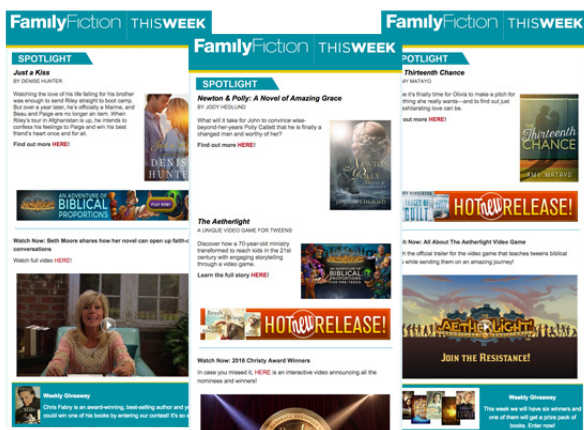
FamilyFiction | THISWEEK

SPOTLIGHT

Just a Kiss
BY DENISE HUNTER

Watching the love of his life falling for his brother was enough to send Riley straight to boot camp. But over a year later, he's officially a Marine, and Beau and Paige are no longer an item. When Riley's tour in Afghanistan is up, he intends to confess his feelings to Paige and win his best friend's heart once and for all.

Find out more HERE!

DENISE HUNTER

AN ADVENTURE OF BIBLICAL PROPORTIONS PLAY NOW

Watch Now: Beth Moore shares how her novel can open up faith-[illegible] conversations

Watch full video HERE!

Weekly Giveaway

Chris Fabry is an award-winning, best-selling author and y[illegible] could win one of his books by entering our contest! It's so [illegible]

FamilyFiction | THISWEEK

SPOTLIGHT

Newton & Polly: A Novel of Amazing Grace
BY JODY HEDLUND

What will it take for John to convince wise-beyond-her-years Polly Catlett that he is finally a changed man and worthy of her?

Find out more HERE!

Newton & Polly
JODY HEDLUND

The Aetherlight
A UNIQUE VIDEO GAME FOR TWEENS

Discover how a 70-year-old ministry transformed to reach kids in the 21st century with engaging storytelling through a video game.

Learn the full story HERE!

AN ADVENTURE OF BIBLICAL PROPORTIONS FOR TWEENS

HOT NEW RELEASE!

Watch Now: 2016 Christy Award Winners

In case you missed it, HERE is an interactive video announcing all the nominees and winners!

FamilyFiction | THISWEEK

SPOTLIGHT

The Thirteenth Chance
BY AMY MATAYO

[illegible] the's finally time for Olivia to make a pitch for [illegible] she really wants—and to find out just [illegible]ishlerating love can be.

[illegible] out more HERE!

The Thirteenth CHANCE
AMY MATAYO

HOT NEW RELEASE!

Watch Now: All About The Aetherlight Video Game

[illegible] the official trailer for the video game that teaches tweens biblical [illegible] while sending them on an amazing journey!

AETHERLIGHT
JOIN THE RESISTANCE!

Weekly Giveaway

This week we will have six winners and one of them will get a prize pack of books. Enter now!